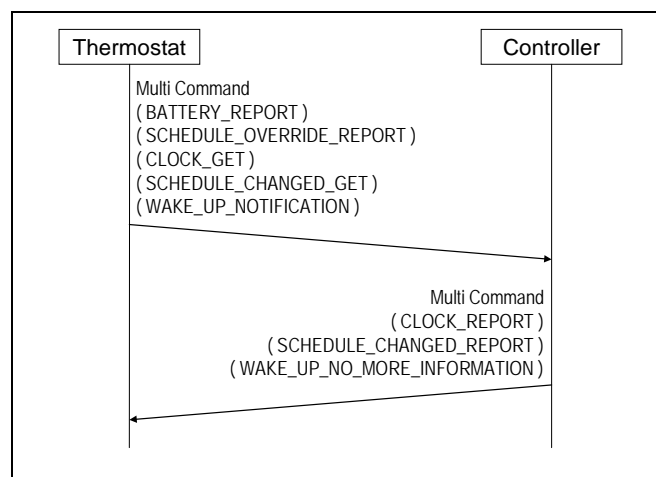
Thermostat

Controller

Multi Command
( BATTERY_REPORT )
( SCHEDULE_OVERRIDE_REPORT )
( CLOCK_GET )
( SCHEDULE_CHANGED_GET )
( WAKE_UP_NOTIFICATION )

Multi Command
( CLOCK_REPORT )
( SCHEDULE_CHANGED_REPORT )
( WAKE_UP_NO_MORE_INFORMATION )